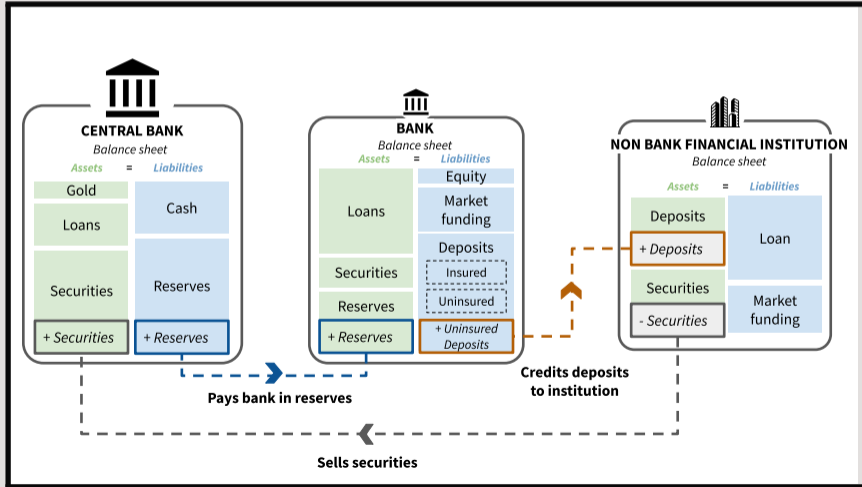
CENTRAL BANK
Balance sheet
Assets = Liabilities

| Assets | Liabilities |
|---|---|
| Gold | Cash |
| Loans | |
| Securities | Reserves |
| + Securities | + Reserves |

BANK
Balance sheet
Assets = Liabilities

| Assets | Liabilities |
|---|---|
| Loans | Equity |
| | Market funding |
| Securities | Deposits |
| | Insured |
| Reserves | Uninsured |
| + Reserves | + Uninsured Deposits |

NON BANK FINANCIAL INSTITUTION
Balance sheet
Assets = Liabilities

| Assets | Liabilities |
|---|---|
| Deposits | Loan |
| + Deposits | |
| Securities | Market funding |
| - Securities | |

Pays bank in reserves

Credits deposits to institution

Sells securities